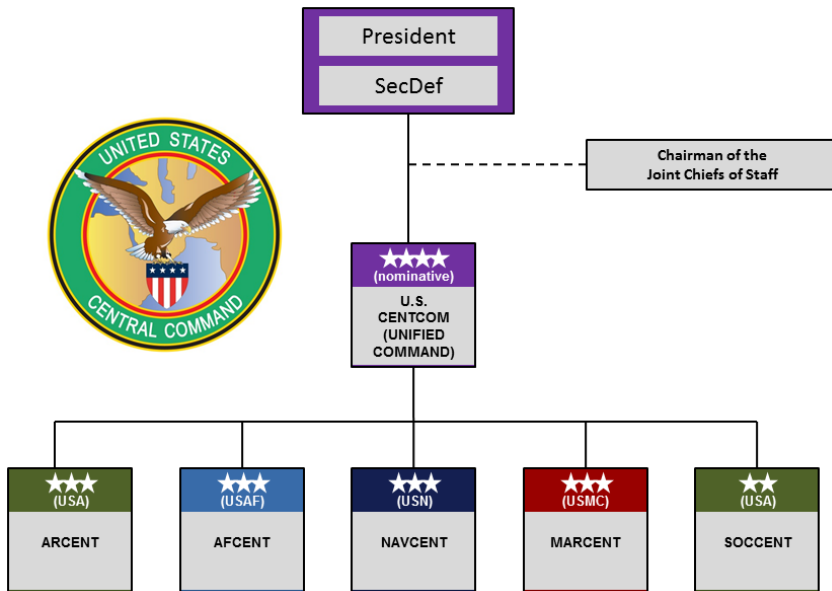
President

SecDef

Chairman of the Joint Chiefs of Staff

UNITED STATES CENTRAL COMMAND

★★★★ (nominative)

U.S. CENTCOM (UNIFIED COMMAND)

★★★ (USA)

ARCENT

★★★ (USAF)

AFCENT

★★★ (USN)

NAVCENT

★★★ (USMC)

MARCENT

★★ (USA)

SOCCENT